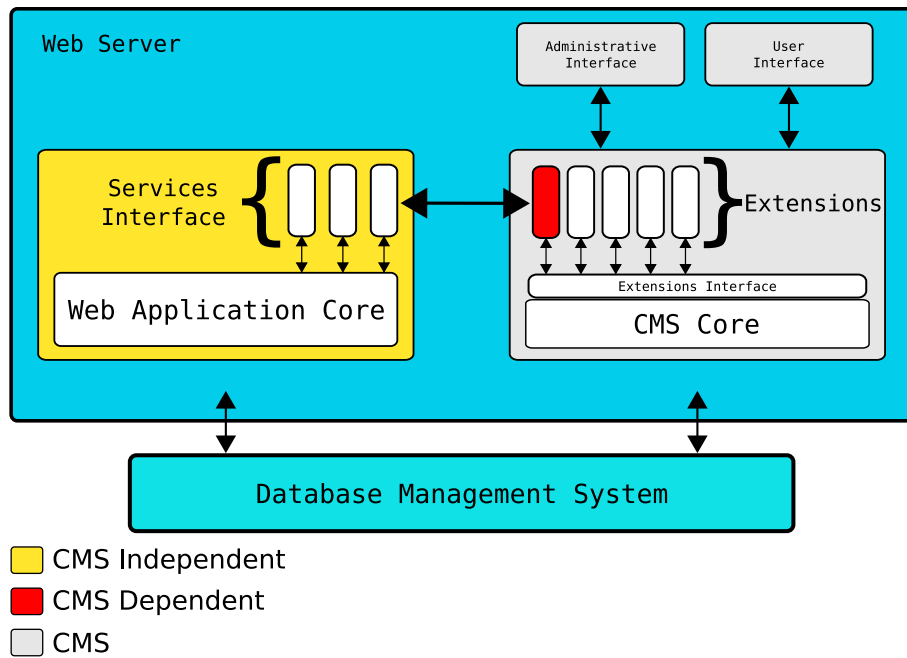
Web Server

Administrative Interface

User Interface

Services Interface

Web Application Core

Extensions

Extensions Interface

CMS Core

Database Management System

CMS Independent

CMS Dependent

CMS